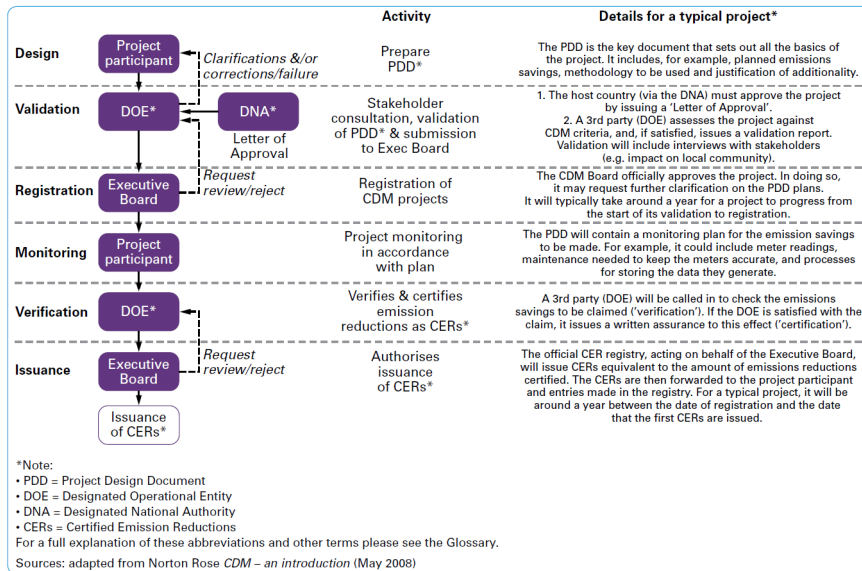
Activity

Details for a typical project*

Design

Project participant

Clarifications &/or corrections/failure

Prepare PDD*

The PDD is the key document that sets out all the basics of the project. It includes, for example, planned emissions savings, methodology to be used and justification of additionality.

Validation

DOE*

DNA*

Letter of Approval

Stakeholder consultation, validation of PDD* & submission to Exec Board

1. The host country (via the DNA) must approve the project by issuing a 'Letter of Approval'.
2. A 3rd party (DOE) assesses the project against CDM criteria, and, if satisfied, issues a validation report. Validation will include interviews with stakeholders (e.g. impact on local community).

Registration

Executive Board

Request review/reject

Registration of CDM projects

The CDM Board officially approves the project. In doing so, it may request further clarification on the PDD plans. It will typically take around a year for a project to progress from the start of its validation to registration.

Monitoring

Project participant

Project monitoring in accordance with plan

The PDD will contain a monitoring plan for the emission savings to be made. For example, it could include meter readings, maintenance needed to keep the meters accurate, and processes for storing the data they generate.

Verification

DOE*

Verifies & certifies emission reductions as CERs*

A 3rd party (DOE) will be called in to check the emissions savings to be claimed ('verification'). If the DOE is satisfied with the claim, it issues a written assurance to this effect ('certification').

Issuance

Executive Board

Request review/reject

Authorises issuance of CERs*

The official CER registry, acting on behalf of the Executive Board, will issue CERs equivalent to the amount of emissions reductions certified. The CERs are then forwarded to the project participant and entries made in the registry. For a typical project, it will be around a year between the date of registration and the date that the first CERs are issued.

Issuance of CERs*

*Note:
• PDD = Project Design Document
• DOE = Designated Operational Entity
• DNA = Designated National Authority
• CERs = Certified Emission Reductions
For a full explanation of these abbreviations and other terms please see the Glossary.

Sources: adapted from Norton Rose CDM – an introduction (May 2008)